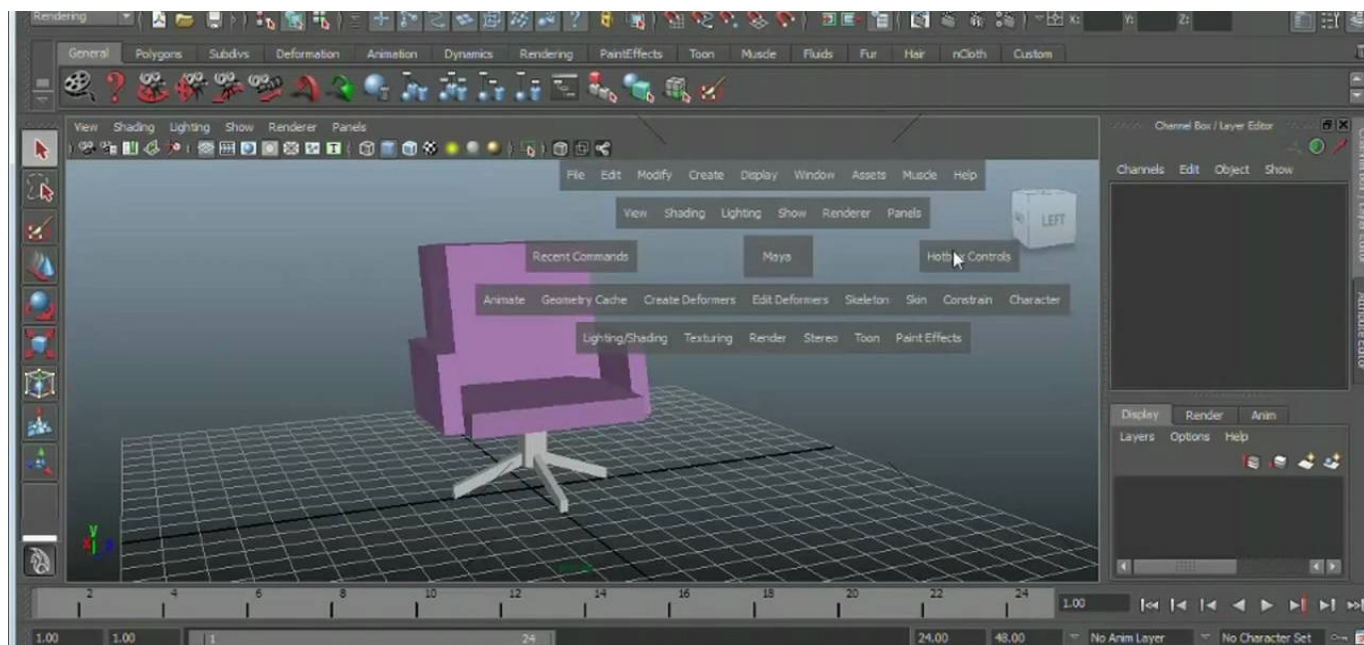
Rendering

X: Y: Z:

General Polygons Subdivs Deformation Animation Dynamics Rendering PaintEffects Toon Muscle Fluids Fur Hair nCloth Custom

View Shading Lighting Show Renderer Panels

Channel Box / Layer Editor

Channels Edit Object Show

File Edit Modify Create Display Window Assets Muscle Help

View Shading Lighting Show Renderer Panels

LEFT

Recent Commands

Maya

Hotbox Controls

Animate Geometry Cache Create Deformers Edit Deformers Skeleton Skin Constrain Character

Lighting/Shading Texturing Render Stereo Toon Paint Effects

Display Render Anim

Layers Options Help

2 4 6 8 10 12 14 16 18 20 22 24

1.00

1.00 1.00 1 24 24.00 48.00 No Anim Layer No Character Set